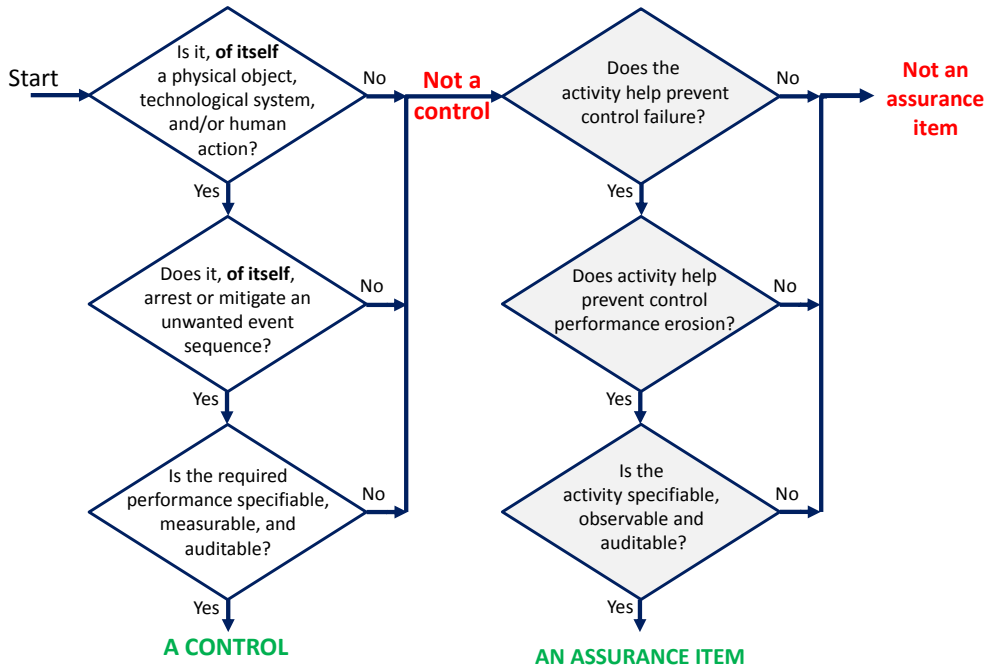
Start

Is it, **of itself** a physical object, technological system, and/or human action?

No

Yes

Does it, **of itself**, arrest or mitigate an unwanted event sequence?

No

Yes

Is the required performance specifiable, measurable, and auditable?

No

Yes

A CONTROL

Not a control

Does the activity help prevent control failure?

No

Yes

Does activity help prevent control performance erosion?

No

Yes

Is the activity specifiable, observable and auditable?

No

Yes

AN ASSURANCE ITEM

Not an assurance item